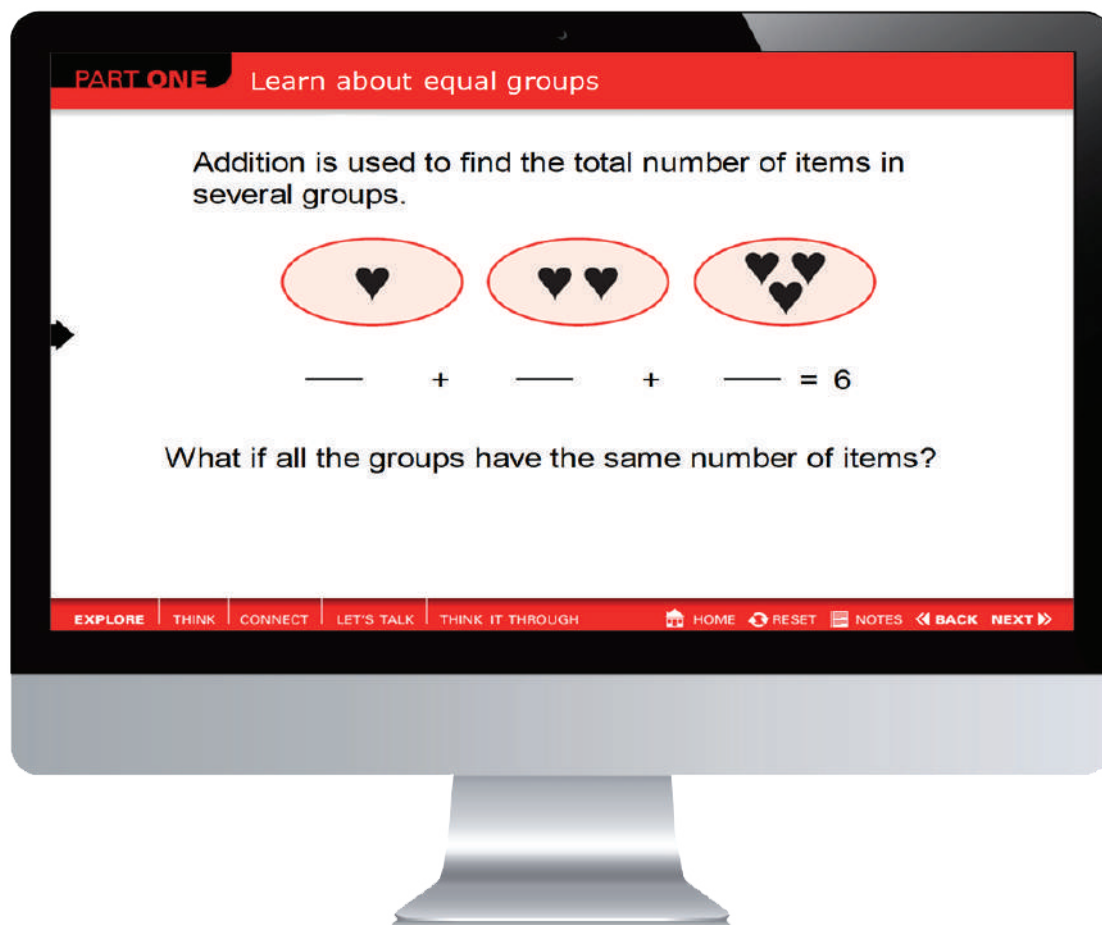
PART ONE Learn about equal groups

Addition is used to find the total number of items in several groups.

___ + ___ + ___ = 6

What if all the groups have the same number of items?

EXPLORE | THINK | CONNECT | LET'S TALK | THINK IT THROUGH HOME RESET NOTES BACK NEXT